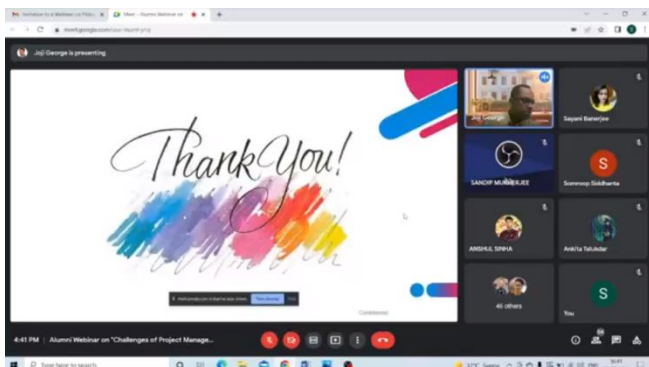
Invitation to a Webinar on Pol... | Meet - Alumni Webinar on

meet.google.com/

Joji George is presenting

Thank You!

Joji George

Sayani Banerjee

SANDIP MUKHERJEE

Sunnoop Siddhanta

S

ANSHUL SINHA

Ankita Talukdar

46 others

You

S

Stop sharing

4:41 PM | Alumni Webinar on "Challenges of Project Manage...

Type here to search